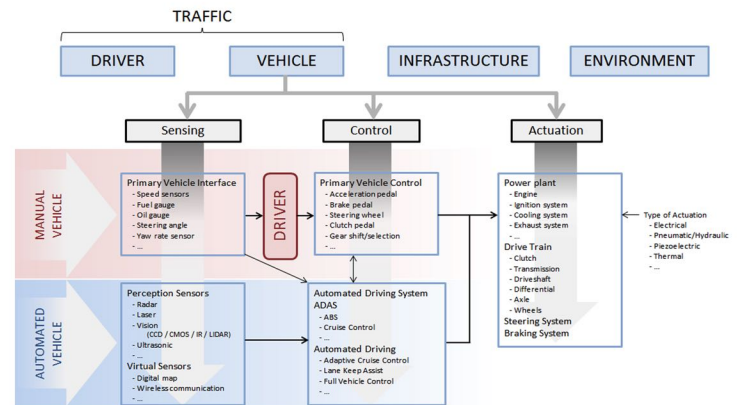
TRAFFIC

DRIVER

VEHICLE

INFRASTRUCTURE

ENVIRONMENT

Sensing

Control

Actuation

MANUAL VEHICLE

Primary Vehicle Interface
- Speed sensors
- Fuel gauge
- Oil gauge
- Steering angle
- Yaw rate sensor
- ...

DRIVER

Primary Vehicle Control
- Acceleration pedal
- Brake pedal
- Steering wheel
- Clutch pedal
- Gear shift/selection
- ...

Power plant
- Engine
- Ignition system
- Cooling system
- Exhaust system
- ...
Drive Train
- Clutch
- Transmission
- Driveshaft
- Differential
- Axle
- Wheels
Steering System
Braking System

Type of Actuation
- Electrical
- Pneumatic/Hydraulic
- Piezoelectric
- Thermal
- ...

AUTOMATED VEHICLE

Perception Sensors
- Radar
- Laser
- Vision
(CCD / CMOS / IR / LIDAR)
- Ultrasonic
- ...
Virtual Sensors
- Digital map
- Wireless communication
- ...

Automated Driving System
ADAS
- ABS
- Cruise Control
- ...
Automated Driving
- Adaptive Cruise Control
- Lane Keep Assist
- Full Vehicle Control
- ...